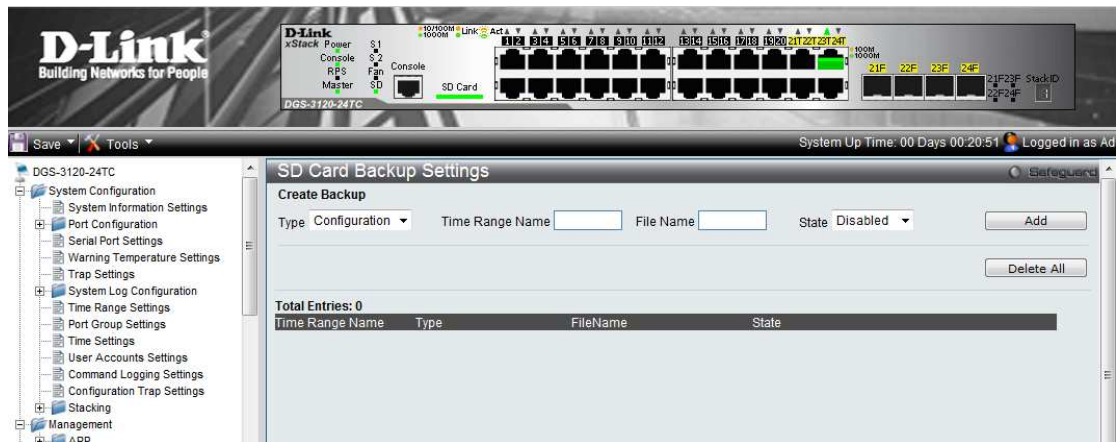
D-Link
Building Networks for People

D-Link
xStack Power Console RPS Master
S1 S2 Fan SD
Console
SD Card
DGS-3120-24TC
10/100M 1000M Link Act
1 2 3 4 5 6 7 8 9 10 11 12 13 14 15 16 17 18 19 20 21T 22T 23T 24T
100M 1000M
21F 22F 23F 24F
21F 23F 22F 24F StackID

Save Tools
System Up Time: 00 Days 00:20:51 Logged in as Ad

DGS-3120-24TC
System Configuration
System Information Settings
Port Configuration
Serial Port Settings
Warning Temperature Settings
Trap Settings
System Log Configuration
Time Range Settings
Port Group Settings
Time Settings
User Accounts Settings
Command Logging Settings
Configuration Trap Settings
Stacking
Management
ARP

SD Card Backup Settings
Safeguard
Create Backup
Type Configuration
Time Range Name
File Name
State Disabled
Add
Delete All
Total Entries: 0

| Time Range Name | Type | FileName | State |
|---|---|---|---|